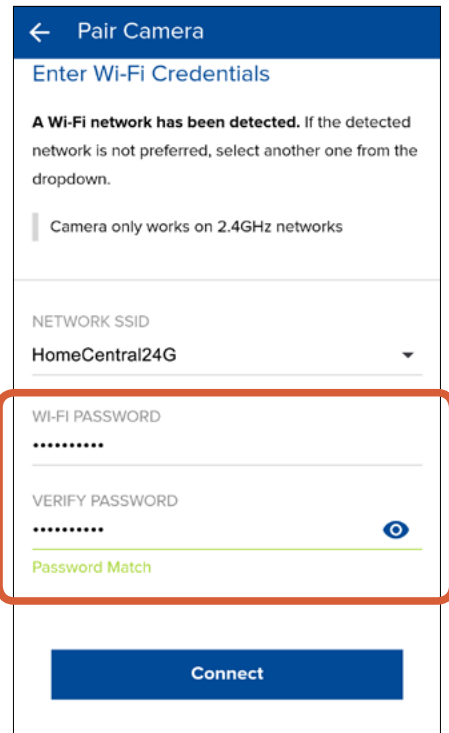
← Pair Camera

Enter Wi-Fi Credentials

**A Wi-Fi network has been detected.** If the detected network is not preferred, select another one from the dropdown.

Camera only works on 2.4GHz networks

NETWORK SSID

HomeCentral24G

WI-FI PASSWORD

••••••••••

VERIFY PASSWORD

••••••••••

Password Match

Connect